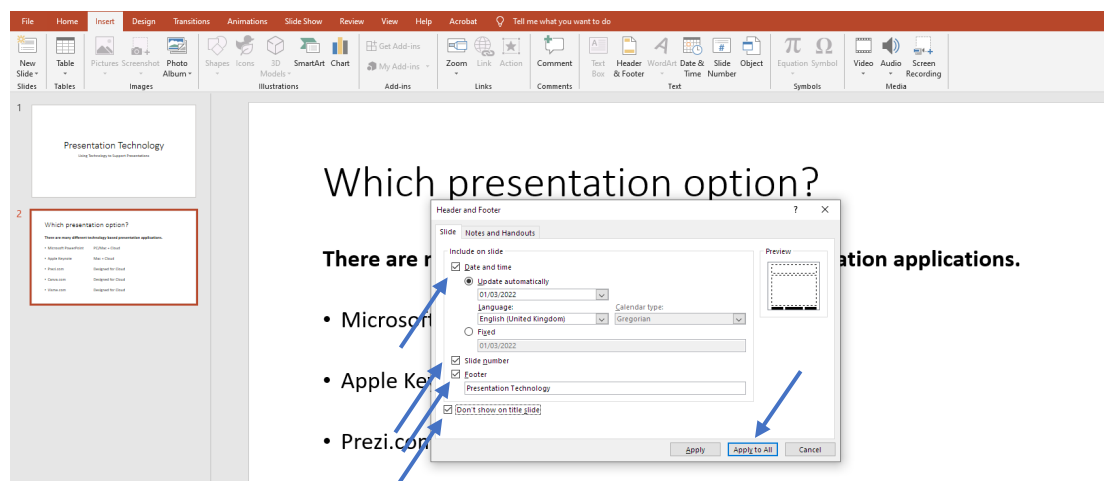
File Home Insert Design Transitions Animations Slide Show Review View Help Acrobat Tell me what you want to do

New Slide Table Pictures Screenshot Photo Album Shapes Icons 3D Models SmartArt Chart Get Add-ins My Add-ins Zoom Link Action Comment Text Box Header & Footer WordArt Date & Time Slide Number Object Equation Symbol Video Audio Screen Recording

Slides Tables Images Illustrations Add-ins Links Comments Text Symbols Media

1

Presentation Technology

Using Technology to Support Presentations

2

Which presentation option?

There are many different technology based presentation applications.

• Microsoft PowerPoint PC/Mac + Cloud
• Apple Keynote Mac + Cloud
• Prezi.com Designed for Cloud
• Canva.com Designed for Cloud
• Visme.com Designed for Cloud

Which presentation option?

There are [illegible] ation applications.

• Microsoft
• Apple Ke
• Prezi.com

Header and Footer ? ×

Slide Notes and Handouts

Include on slide

☑ Date and time

◉ Update automatically

01/03/2022

Language: Calendar type:

English (United Kingdom) Gregorian

○ Fixed

01/03/2022

☑ Slide number

☑ Footer

Presentation Technology

☑ Don't show on title slide

Preview

Apply Apply to All Cancel